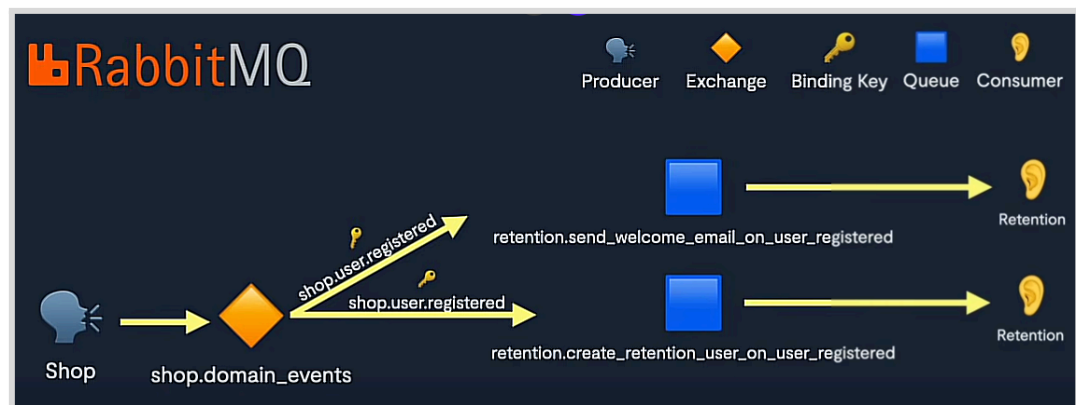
RabbitMQ

Producer Exchange Binding Key Queue Consumer

shop.user.registered

retention.send_welcome_email_on_user_registered

Retention

shop.user.registered

retention.create_retention_user_on_user_registered

Retention

Shop

shop.domain_events